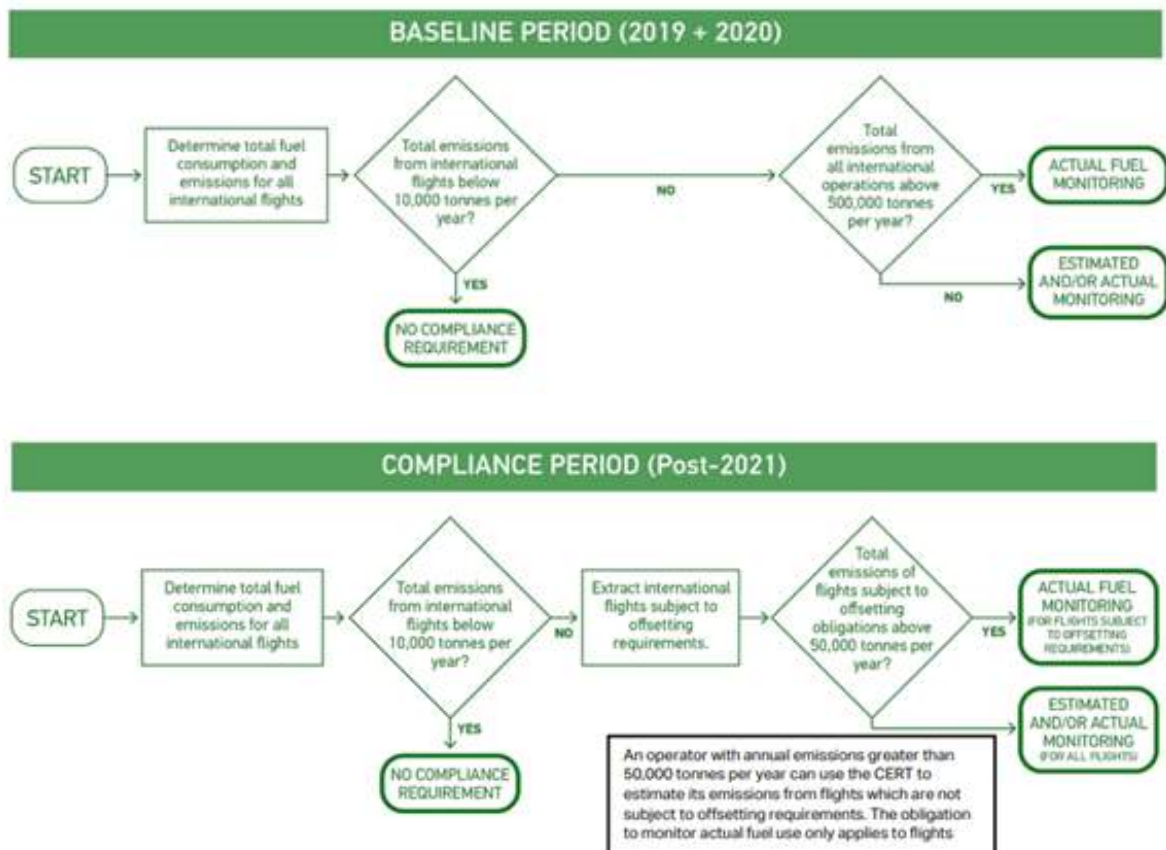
BASELINE PERIOD (2019 + 2020)

START

Determine total fuel consumption and emissions for all international flights

Total emissions from international flights below 10,000 tonnes per year?

YES

NO COMPLIANCE REQUIREMENT

NO

Total emissions from all international operations above 500,000 tonnes per year?

YES

ACTUAL FUEL MONITORING

NO

ESTIMATED AND/OR ACTUAL MONITORING

COMPLIANCE PERIOD (Post-2021)

START

Determine total fuel consumption and emissions for all international flights

Total emissions from international flights below 10,000 tonnes per year?

YES

NO COMPLIANCE REQUIREMENT

NO

Extract international flights subject to offsetting requirements.

Total emissions of flights subject to offsetting obligations above 50,000 tonnes per year?

YES

ACTUAL FUEL MONITORING (FOR FLIGHTS SUBJECT TO OFFSETTING REQUIREMENTS)

ESTIMATED AND/OR ACTUAL MONITORING (FOR ALL FLIGHTS)

An operator with annual emissions greater than 50,000 tonnes per year can use the CERT to estimate its emissions from flights which are not subject to offsetting requirements. The obligation to monitor actual fuel use only applies to flights